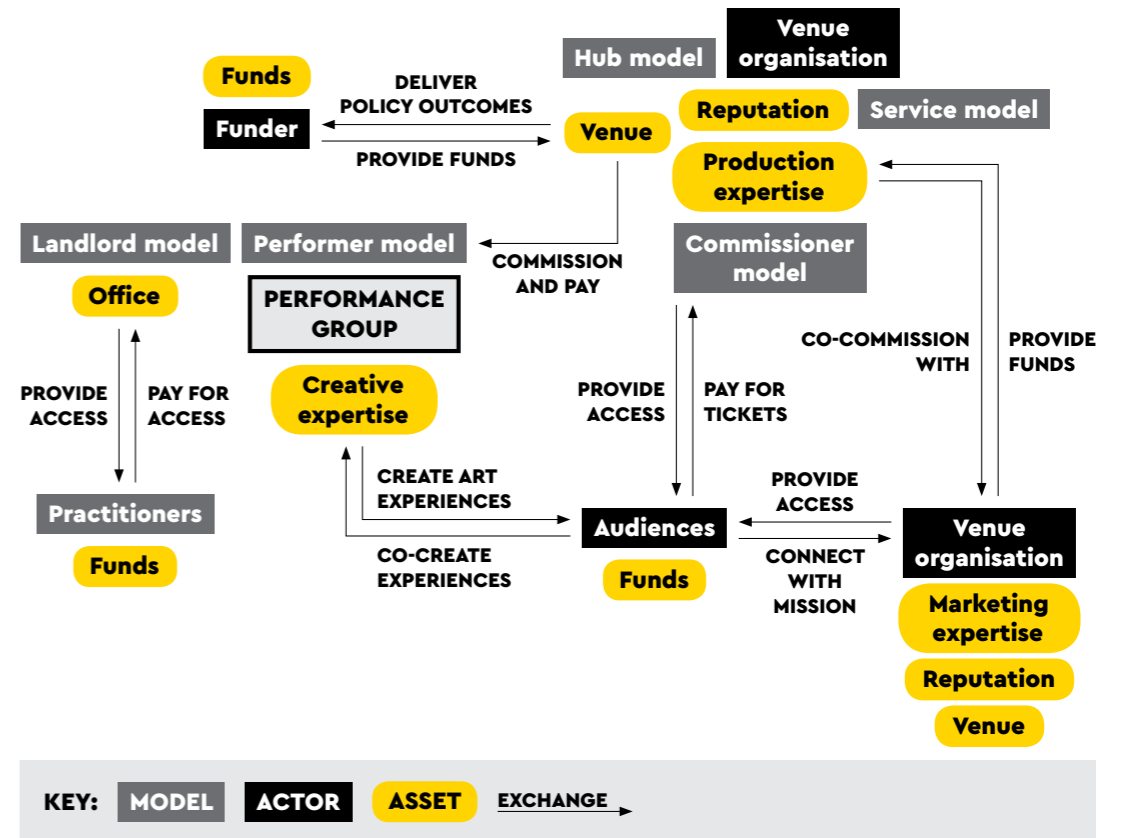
Funds

Funder

DELIVER POLICY OUTCOMES

PROVIDE FUNDS

Hub model

Venue organisation

Venue

Reputation

Service model

Production expertise

Landlord model

Performer model

COMMISSION AND PAY

Commissioner model

Office

PERFORMANCE GROUP

PROVIDE ACCESS

PAY FOR ACCESS

Creative expertise

CO-COMMISSION WITH

PROVIDE FUNDS

PROVIDE ACCESS

PAY FOR TICKETS

CREATE ART EXPERIENCES

PROVIDE ACCESS

Practitioners

Funds

Audiences

Venue organisation

CO-CREATE EXPERIENCES

Funds

CONNECT WITH MISSION

Marketing expertise

Reputation

Venue

KEY: MODEL ACTOR ASSET EXCHANGE